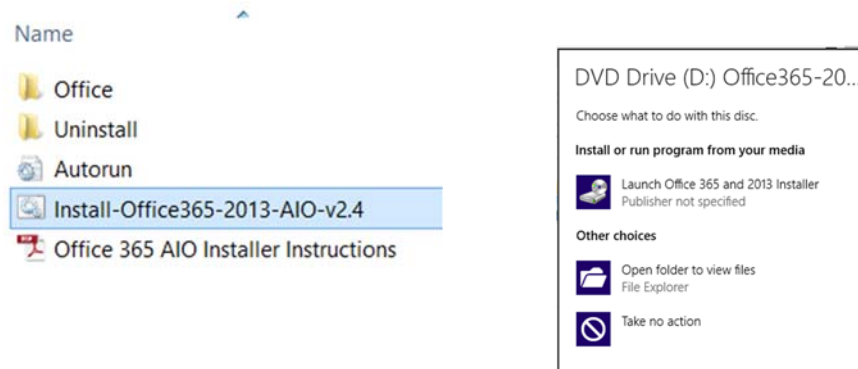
Name

Office
Uninstall
Autorun
Install-Office365-2013-AIO-v2.4
Office 365 AIO Installer Instructions

DVD Drive (D:) Office365-20...

Choose what to do with this disc.

Install or run program from your media

Launch Office 365 and 2013 Installer
Publisher not specified

Other choices

Open folder to view files
File Explorer

Take no action